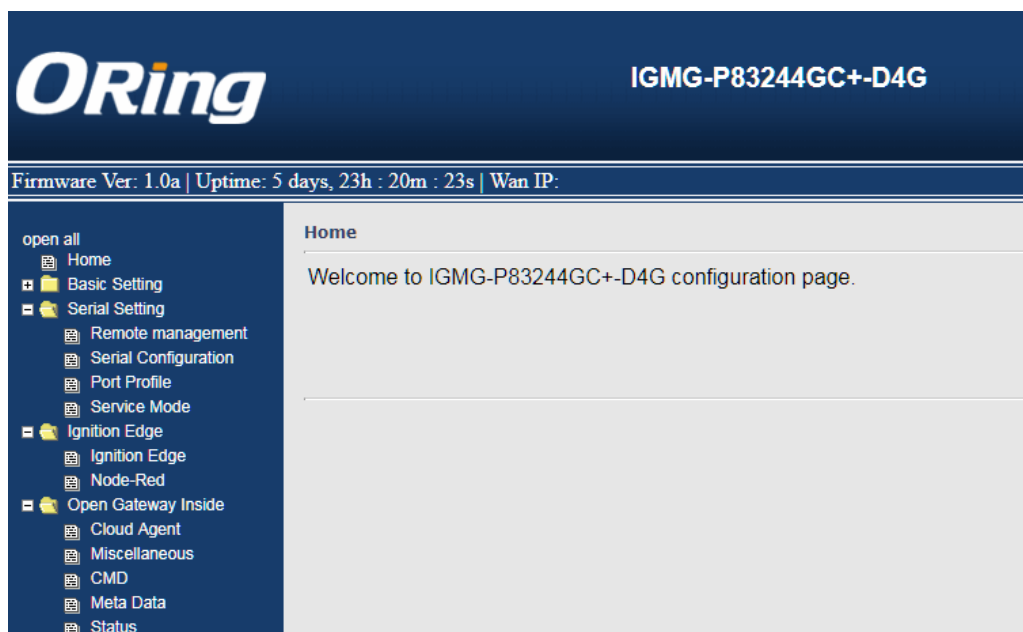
ORing

IGMG-P83244GC+-D4G

Firmware Ver: 1.0a | Uptime: 5 days, 23h : 20m : 23s | Wan IP:

open all
Home
Basic Setting
Serial Setting
Remote management
Serial Configuration
Port Profile
Service Mode
Ignition Edge
Ignition Edge
Node-Red
Open Gateway Inside
Cloud Agent
Miscellaneous
CMD
Meta Data
Status

Home

Welcome to IGMG-P83244GC+-D4G configuration page.